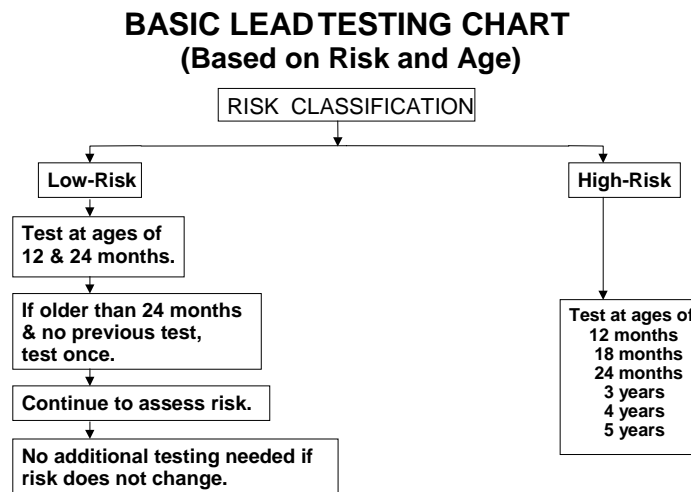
BASIC LEAD TESTING CHART
(Based on Risk and Age)

RISK CLASSIFICATION

Low-Risk

Test at ages of 12 & 24 months.

If older than 24 months & no previous test, test once.

Continue to assess risk.

No additional testing needed if risk does not change.

High-Risk

Test at ages of
12 months
18 months
24 months
3 years
4 years
5 years